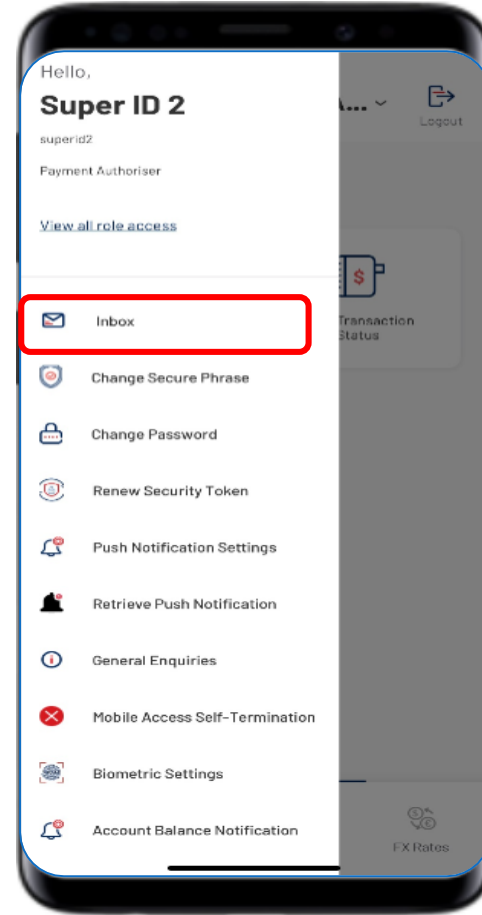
Hello,
Super ID 2
superid2
Payment Authoriser

View all role access

Inbox
Change Secure Phrase
Change Password
Renew Security Token
Push Notification Settings
Retrieve Push Notification
General Enquiries
Mobile Access Self-Termination
Biometric Settings
Account Balance Notification

A...
Logout
Transaction Status
FX Rates